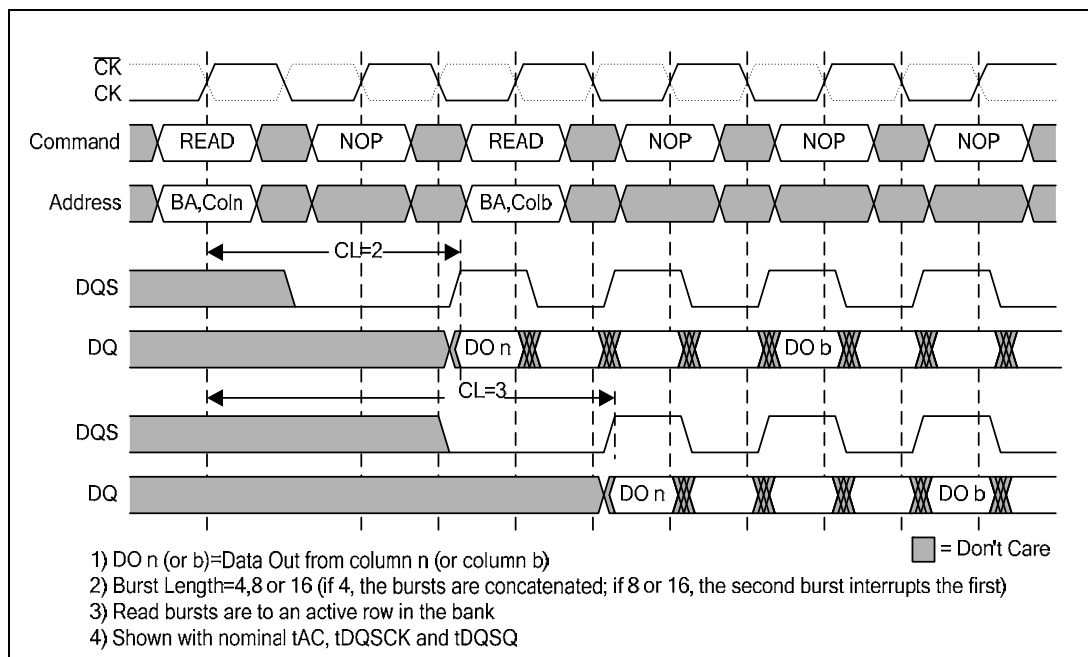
$\overline{CK}$
CK

Command READ NOP READ NOP NOP NOP

Address BA,Coln BA,Colb

CL=2

DQS

DQ DO n DO b

CL=3

DQS

DQ DO n DO b

= Don't Care

1) DO n (or b)=Data Out from column n (or column b)
2) Burst Length=4,8 or 16 (if 4, the bursts are concatenated; if 8 or 16, the second burst interrupts the first)
3) Read bursts are to an active row in the bank
4) Shown with nominal tAC, tDQSCK and tDQSQ